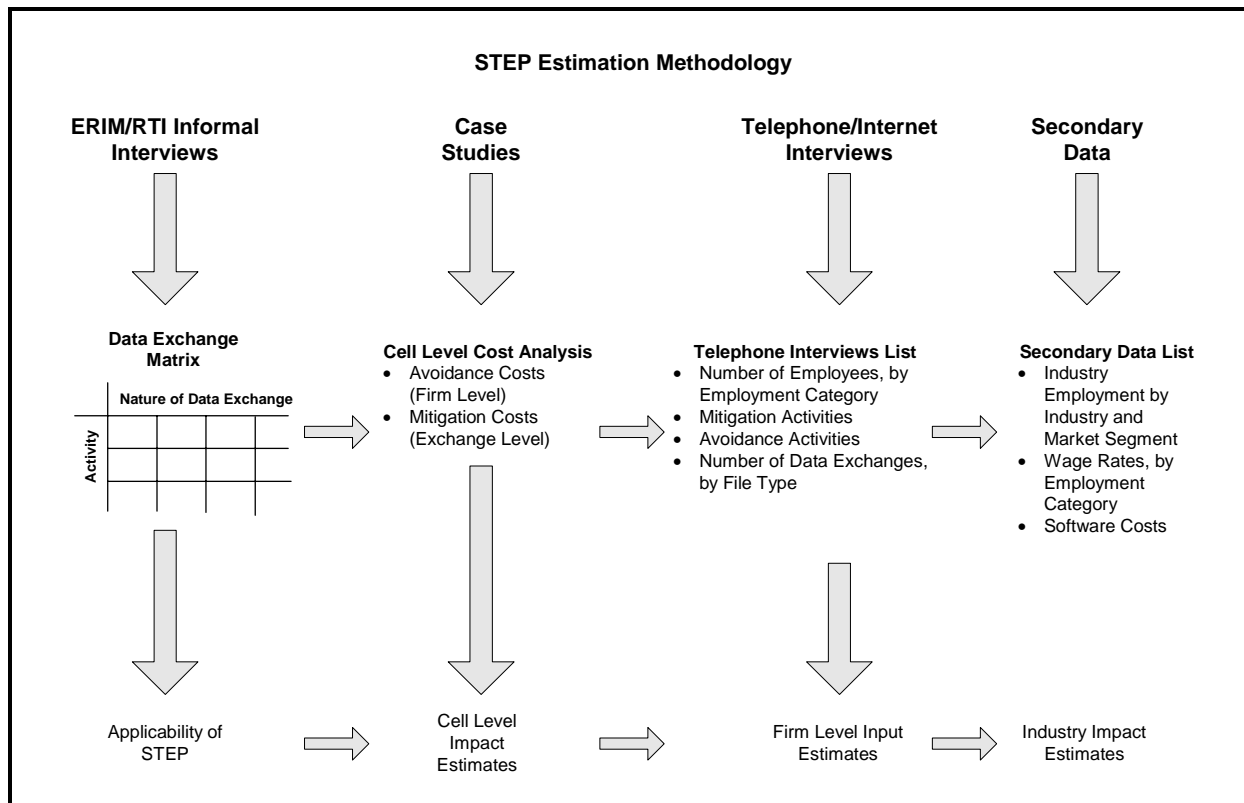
STEP Estimation Methodology

ERIM/RTI Informal Interviews

Case Studies

Telephone/Internet Interviews

Secondary Data

Data Exchange Matrix

Nature of Data Exchange

Activity

Cell Level Cost Analysis
- Avoidance Costs (Firm Level)
- Mitigation Costs (Exchange Level)

Telephone Interviews List
- Number of Employees, by Employment Category
- Mitigation Activities
- Avoidance Activities
- Number of Data Exchanges, by File Type

Secondary Data List
- Industry Employment by Industry and Market Segment
- Wage Rates, by Employment Category
- Software Costs

Applicability of STEP

Cell Level Impact Estimates

Firm Level Input Estimates

Industry Impact Estimates